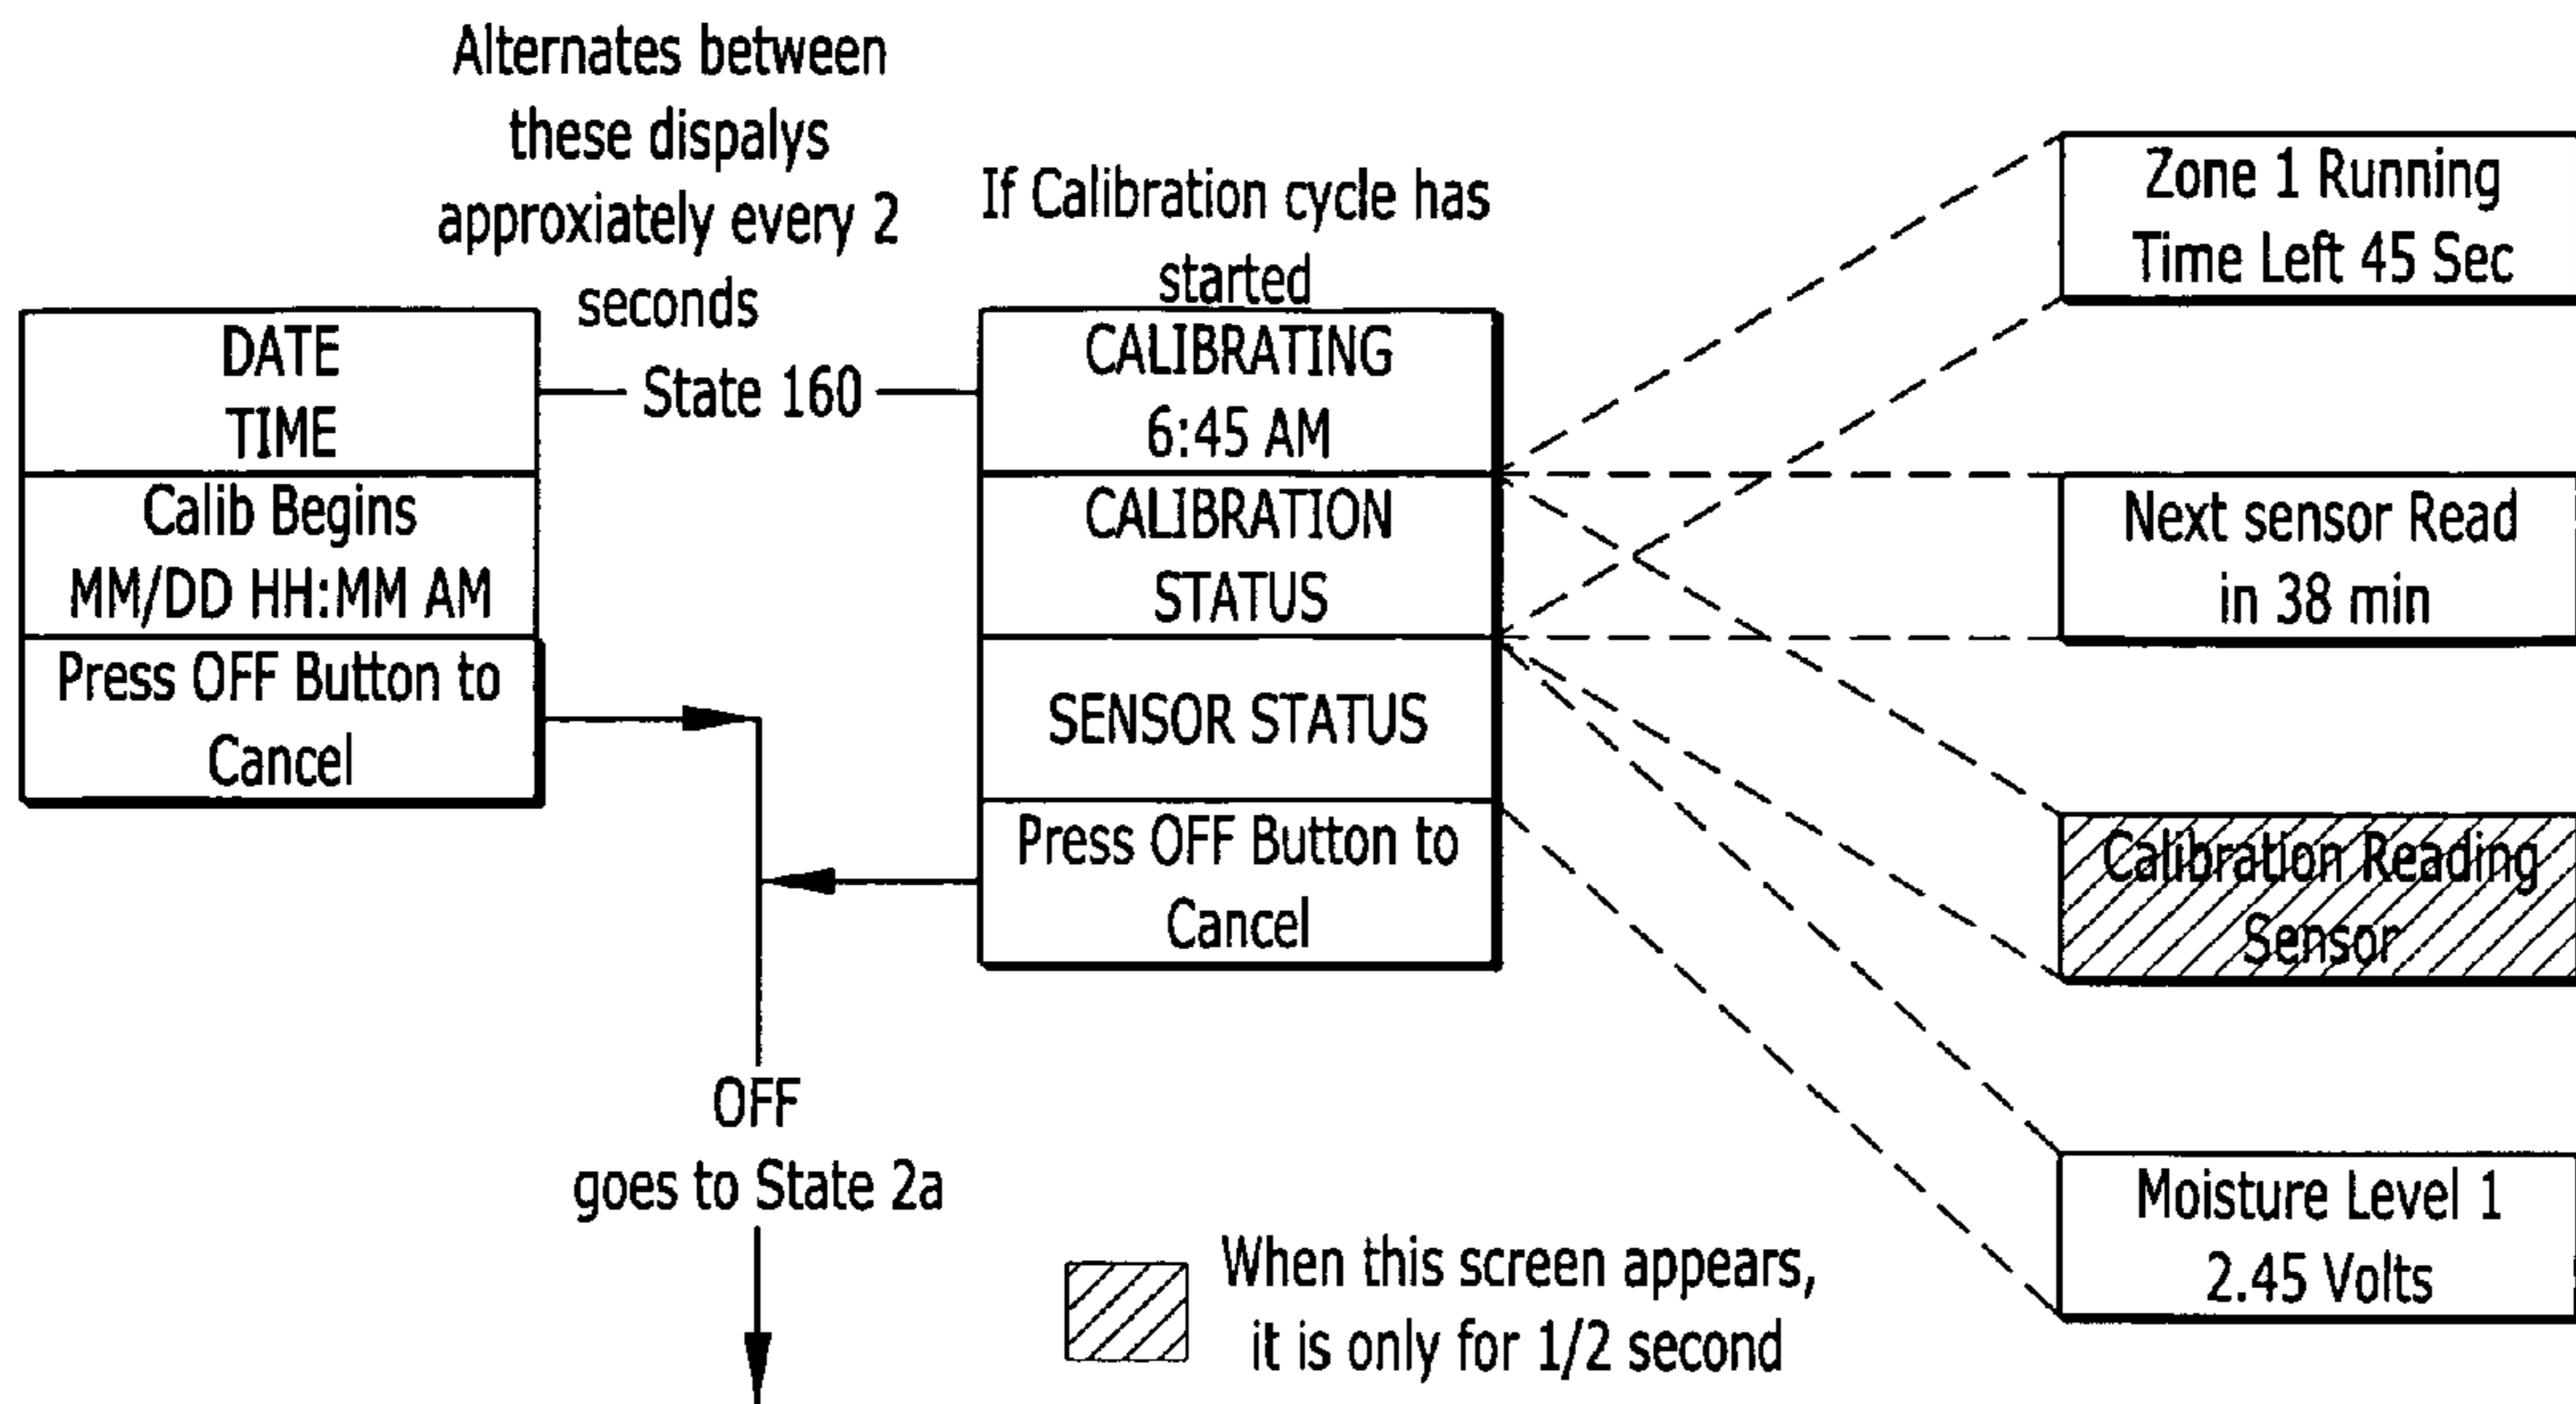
Alternates between these dispalys approxiately every 2 seconds

DATE
TIME

Calib Begins
MM/DD HH:MM AM

Press OFF Button to Cancel

State 160

If Calibration cycle has started

CALIBRATING
6:45 AM

CALIBRATION
STATUS

SENSOR STATUS

Press OFF Button to Cancel

Zone 1 Running
Time Left 45 Sec

Next sensor Read
in 38 min

Calibration Reading
Sensor

Moisture Level 1
2.45 Volts

OFF
goes to State 2a

When this screen appears, it is only for 1/2 second